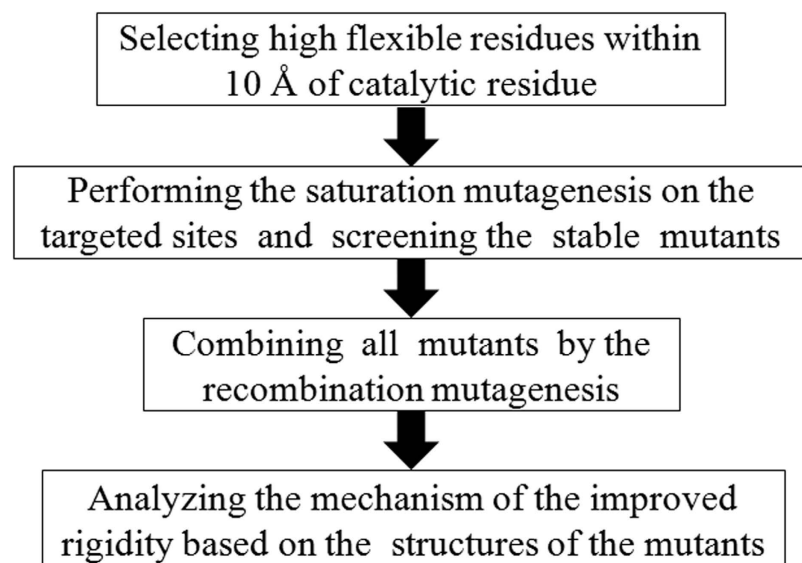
Selecting high flexible residues within 10 Å of catalytic residue

Performing the saturation mutagenesis on the targeted sites and screening the stable mutants

Combining all mutants by the recombination mutagenesis

Analyzing the mechanism of the improved rigidity based on the structures of the mutants